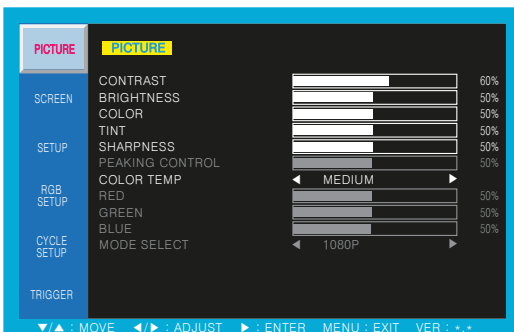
PICTURE
SCREEN
SETUP
RGB SETUP
CYCLE SETUP
TRIGGER

PICTURE

CONTRAST 60%
BRIGHTNESS 50%
COLOR 50%
TINT 50%
SHARPNESS 50%
PEAKING CONTROL 50%
COLOR TEMP ◄ MEDIUM ►
RED 50%
GREEN 50%
BLUE 50%
MODE SELECT ◄ 1080P ►

▼/▲ : MOVE ◄/► : ADJUST ► : ENTER MENU : EXIT VER : *.*